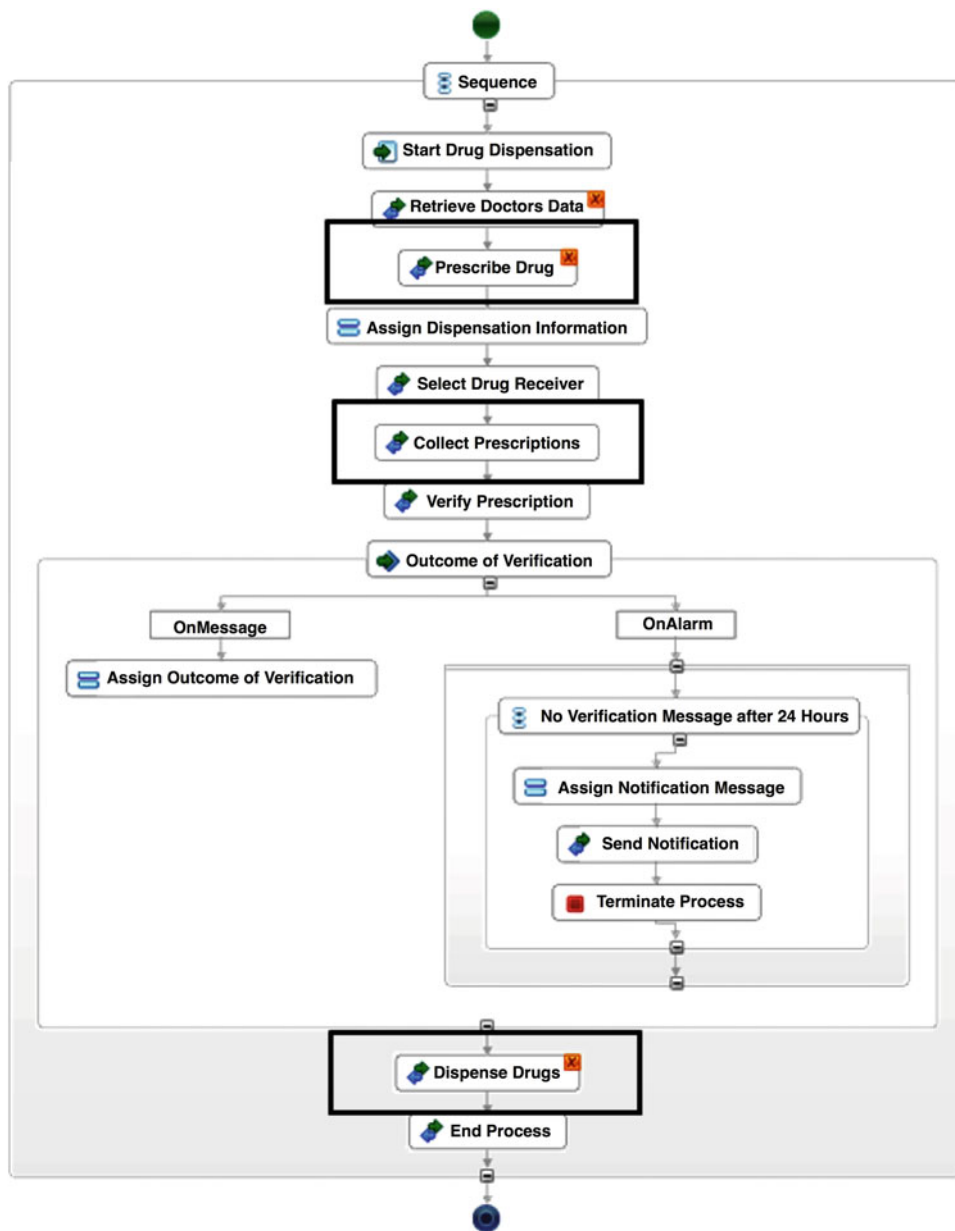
Sequence

Start Drug Dispensation

Retrieve Doctors Data

Prescribe Drug

Assign Dispensation Information

Select Drug Receiver

Collect Prescriptions

Verify Prescription

Outcome of Verification

OnMessage

Assign Outcome of Verification

OnAlarm

No Verification Message after 24 Hours

Assign Notification Message

Send Notification

Terminate Process

Dispense Drugs

End Process